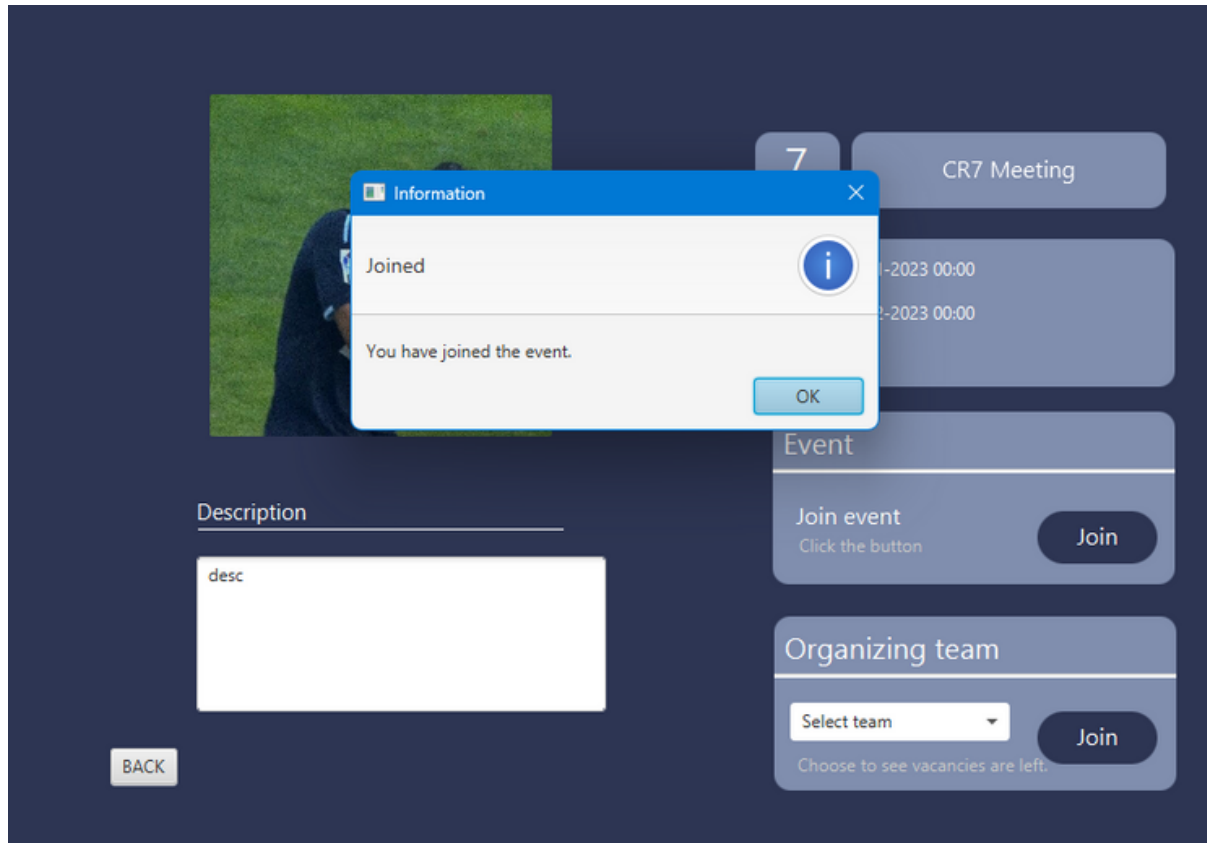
7

CR7 Meeting

Information

Joined

You have joined the event.

OK

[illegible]-2023 00:00

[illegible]-2023 00:00

Event

Join event
Click the button

Join

Description

desc

Organizing team

Select team

Join

Choose to see vacancies are left.

BACK